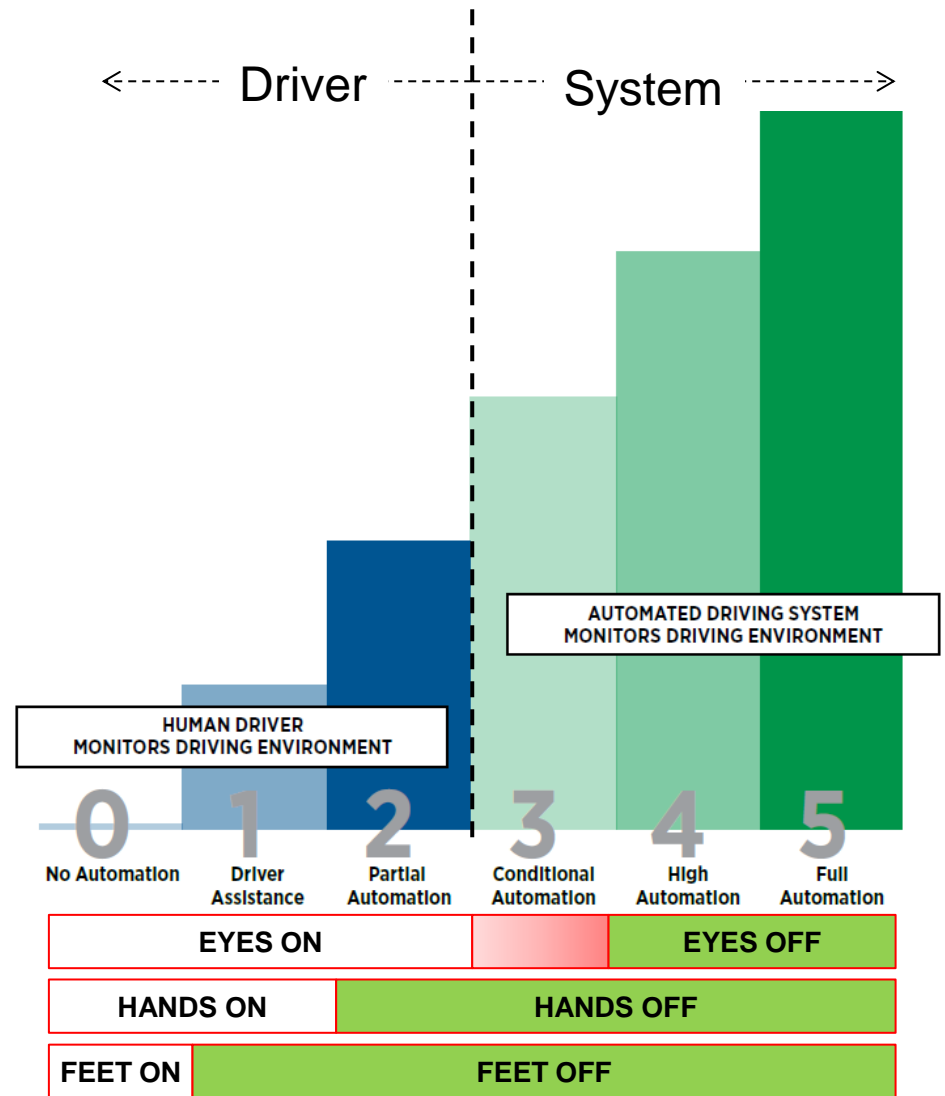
Driver

System

AUTOMATED DRIVING SYSTEM MONITORS DRIVING ENVIRONMENT

HUMAN DRIVER MONITORS DRIVING ENVIRONMENT

0
No Automation

1
Driver Assistance

2
Partial Automation

3
Conditional Automation

4
High Automation

5
Full Automation

| EYES ON | | EYES OFF |
|---|---|---|

| HANDS ON | HANDS OFF |
|---|---|

| FEET ON | FEET OFF |
|---|---|